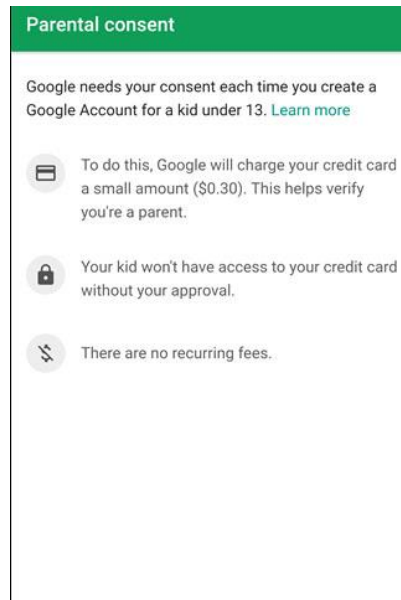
Parental consent

Google needs your consent each time you create a Google Account for a kid under 13. Learn more

To do this, Google will charge your credit card a small amount (\$0.30). This helps verify you're a parent.

Your kid won't have access to your credit card without your approval.

There are no recurring fees.